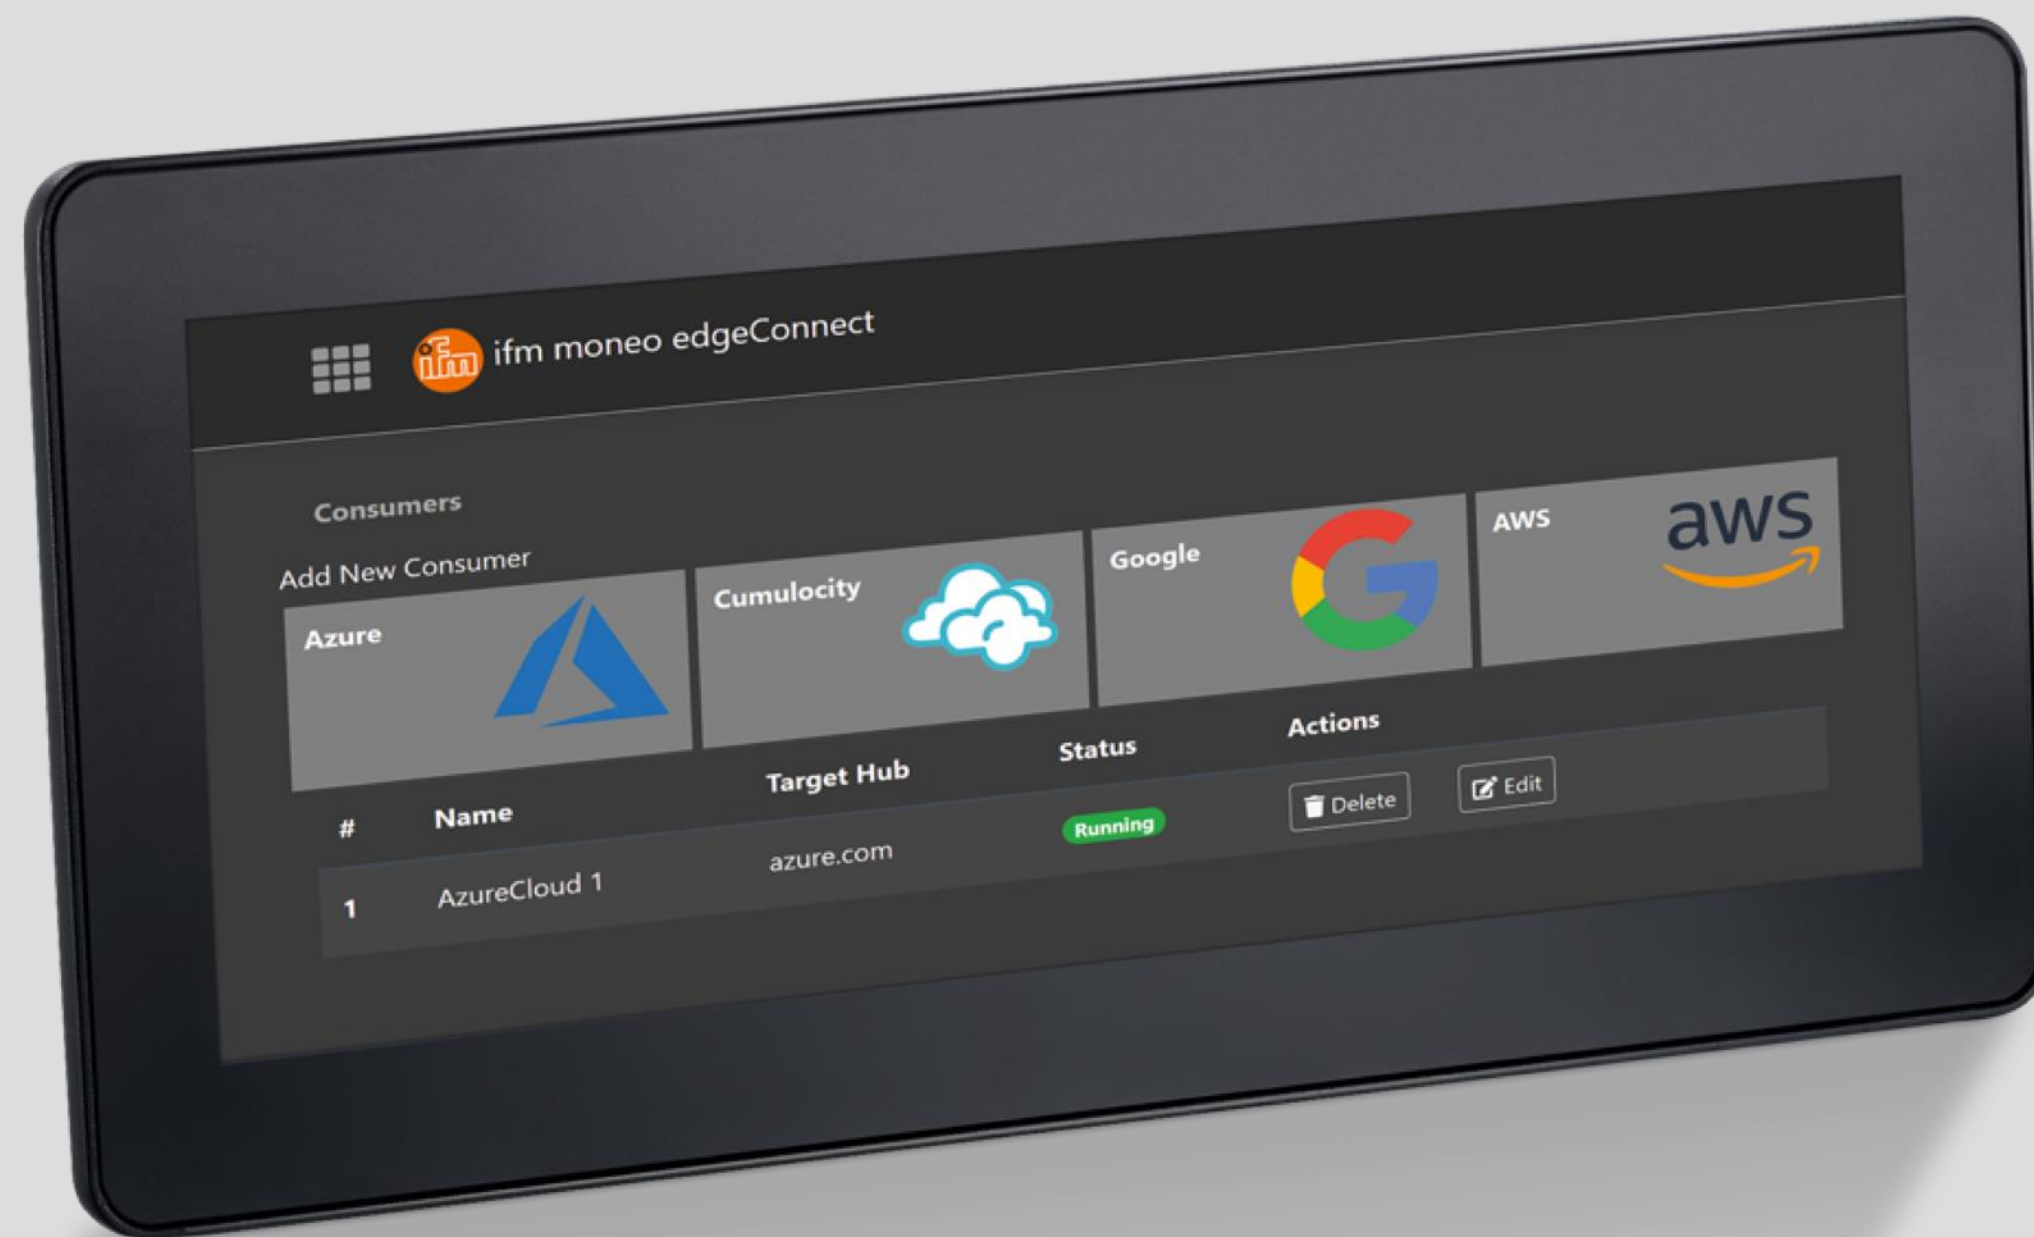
ifm ifm moneo edgeConnect

Consumers

Add New Consumer

Azure

Cumulocity

Google

AWS aws

| # | Name | Target Hub | Status | Actions |
|---|---|---|---|---|
| 1 | AzureCloud 1 | azure.com | Running | Delete Edit |